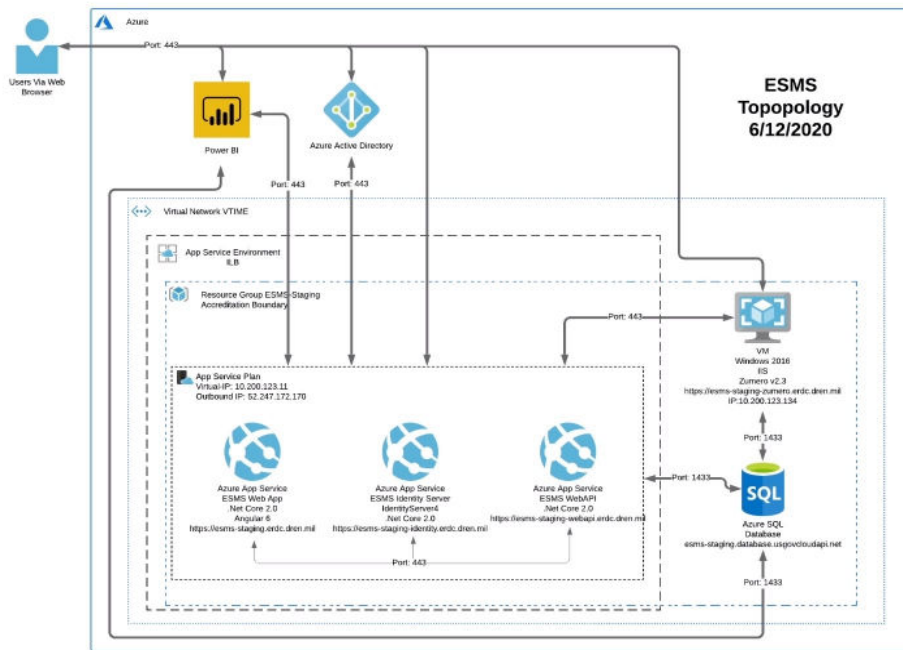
Azure

Users Via Web Browser

Port: 443

Power BI

Azure Active Directory

ESMS Topopology 6/12/2020

Port: 443

Port: 443

Virtual Network VTIME

App Service Environment ILB

Resource Group ESMS-Staging Accreditation Boundary

Port: 443

VM Windows 2016 IIS Zumero v2.3 https://esms-staging-zumero.erdc.dren.mil IP:10.200.123.134

App Service Plan Virtual-IP: 10.200.123.11 Outbound IP: 52.247.172.170

Port: 1433

Azure App Service ESMS Web App .Net Core 2.0 Angular 6 https://esms-staging.erdc.dren.mil

Azure App Service ESMS Identity Server IdentityServer4 .Net Core 2.0 https://esms-staging-identity.erdc.dren.mil

Azure App Service ESMS WebAPI .Net Core 2.0 https://esms-staging-webapi.erdc.dren.mil

Port: 1433

SQL

Azure SQL Database esms-staging.database.usgovcloudapi.net

Port: 443

Port: 1433